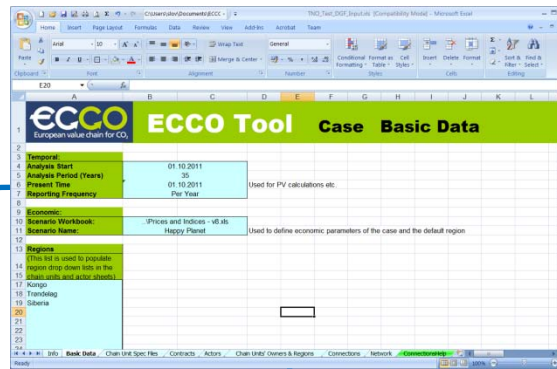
C:\Users\lsn\Documents\ECCO - TNO_Test_DGF_Input.xls [Compatibility Mode] - Microsoft Excel

Home Insert Page Layout Formulas Data Review View Add-Ins Acrobat Team

Paste Arial 10 Wrap Text General Merge & Center Conditional Formatting Format as Table Cell Styles Insert Delete Format Sort & Filter Find & Select

Clipboard Font Alignment Number Styles Cells Editing

E20

| | A | B | C | D | E | F | G | H | I | J | K | L |
|---|---|---|---|---|---|---|---|---|---|---|---|---|
| 1 | ECCO European value chain for $CO_2$ | ECCO Tool | | | | Case | | Basic Data | | | | |
| 2 | | | | | | | | | | | | |
| 3 | Temporal: | | | | | | | | | | | |
| 4 | Analysis Start | 01.10.2011 | | | | | | | | | | |
| 5 | Analysis Period (Years) | 35 | | | | | | | | | | |
| 6 | Present Time | 01.10.2011 | | Used for PV calculations etc. | | | | | | | | |
| 7 | Reporting Frequency | Per Year | | | | | | | | | | |
| 8 | | | | | | | | | | | | |
| 9 | Economic: | | | | | | | | | | | |
| 10 | Scenario Workbook: | \Prices and Indices - v8.xls | | | | | | | | | | |
| 11 | Scenario Name: | Happy Planet | | Used to define economic parameters of the case and the default region | | | | | | | | |
| 12 | | | | | | | | | | | | |
| 13 | Regions | | | | | | | | | | | |
| 14 | (This list is used to populate region drop down lists in the | | | | | | | | | | | |
| 15 | chain units and actor sheets) | | | | | | | | | | | |
| 17 | Kongo | | | | | | | | | | | |
| 18 | Trøndelag | | | | | | | | | | | |
| 19 | Siberia | | | | | | | | | | | |
| 20 | | | | | | | | | | | | |
| 21 | | | | | | | | | | | | |
| 22 | | | | | | | | | | | | |
| 23 | | | | | | | | | | | | |

Info Basic Data Chain Unit Spec Files Contracts Actors Chain Units' Owners & Regions Connections Network ConnectionsHelp

Ready 100%